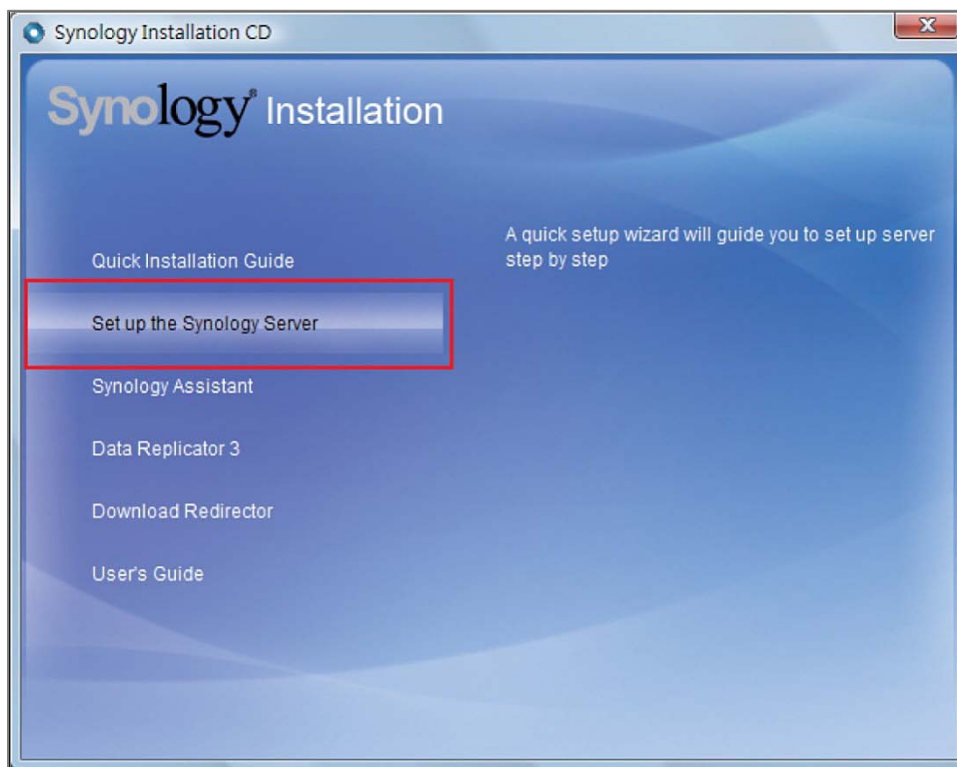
Synology Installation CD

Synology® Installation

Quick Installation Guide

Set up the Synology Server

Synology Assistant

Data Replicator 3

Download Redirector

User's Guide

A quick setup wizard will guide you to set up server step by step